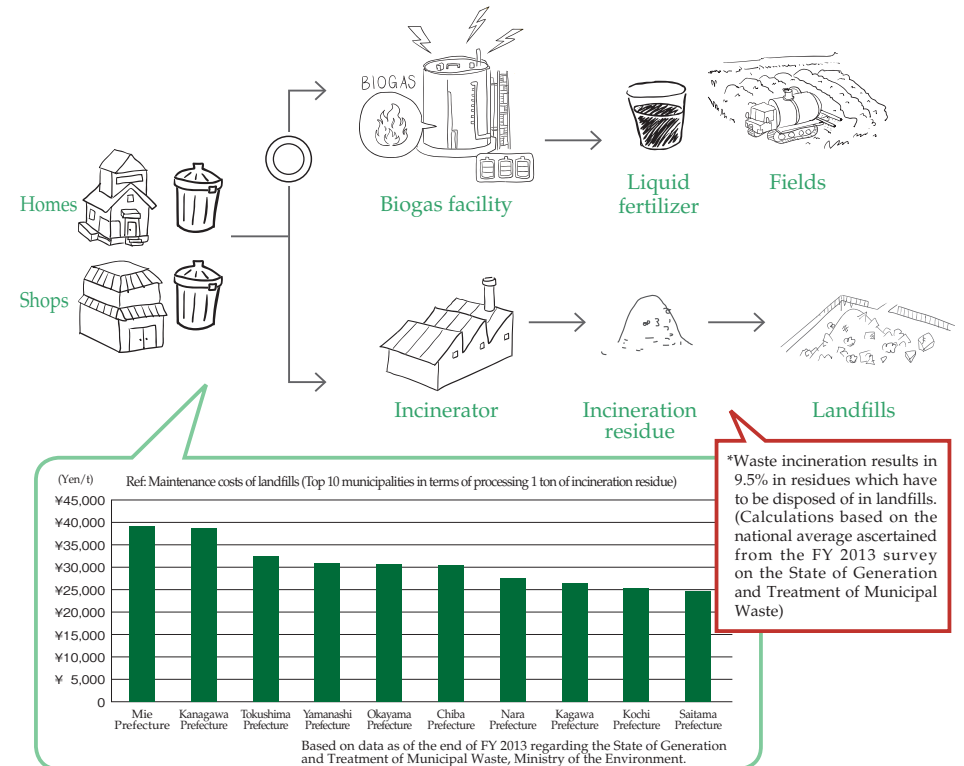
BIOGAS

Homes

Shops

Biogas facility

Liquid fertilizer

Fields

Incinerator

Incineration residue

Landfills

*Waste incineration results in 9.5% in residues which have to be disposed of in landfills. (Calculations based on the national average ascertained from the FY 2013 survey on the State of Generation and Treatment of Municipal Waste)

(Yen/t)

Ref: Maintenance costs of landfills (Top 10 municipalities in terms of processing 1 ton of incineration residue)

¥45,000
¥40,000
¥35,000
¥30,000
¥25,000
¥20,000
¥15,000
¥10,000
¥ 5,000
0

Mie Prefecture
Kanagawa Prefecture
Tokushima Prefecture
Yamanashi Prefecture
Okayama Prefecture
Chiba Prefecture
Nara Prefecture
Kagawa Prefecture
Kochi Prefecture
Saitama Prefecture

Based on data as of the end of FY 2013 regarding the State of Generation and Treatment of Municipal Waste, Ministry of the Environment.